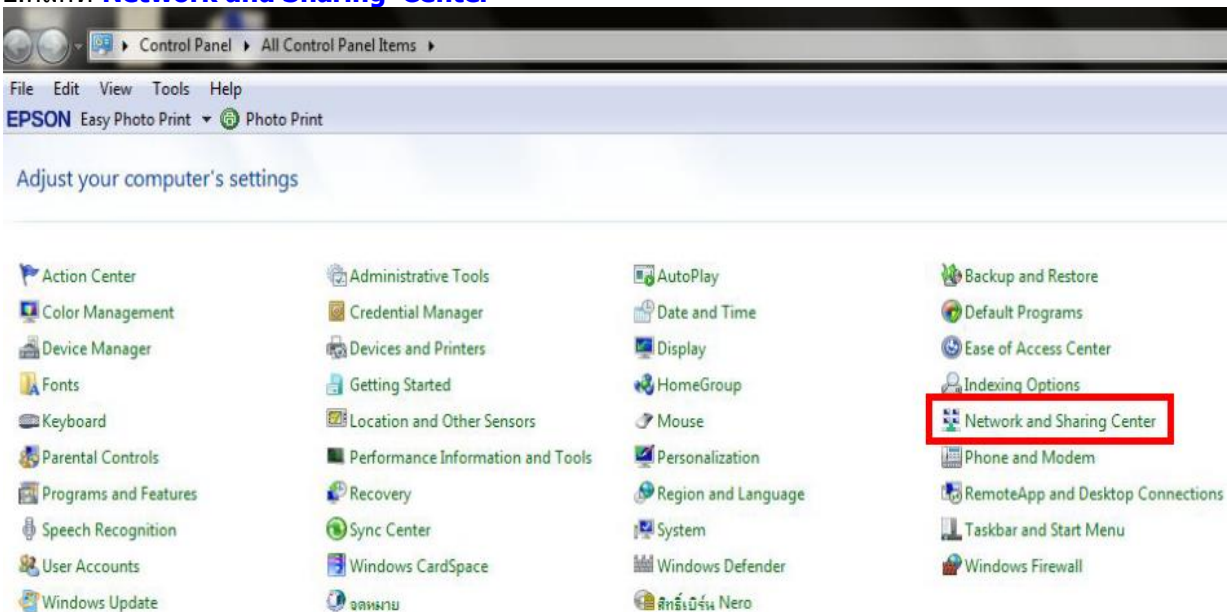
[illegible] Network and Sharing Center

Control Panel ▸ All Control Panel Items ▸

File Edit View Tools Help

EPSON Easy Photo Print ▾ Photo Print

Adjust your computer's settings

Action Center
Color Management
Device Manager
Fonts
Keyboard
Parental Controls
Programs and Features
Speech Recognition
User Accounts
Windows Update

Administrative Tools
Credential Manager
Devices and Printers
Getting Started
Location and Other Sensors
Performance Information and Tools
Recovery
Sync Center
Windows CardSpace
จดหมาย

AutoPlay
Date and Time
Display
HomeGroup
Mouse
Personalization
Region and Language
System
Windows Defender
สิทธิ์เบิร์น Nero

Backup and Restore
Default Programs
Ease of Access Center
Indexing Options
Network and Sharing Center
Phone and Modem
RemoteApp and Desktop Connections
Taskbar and Start Menu
Windows Firewall